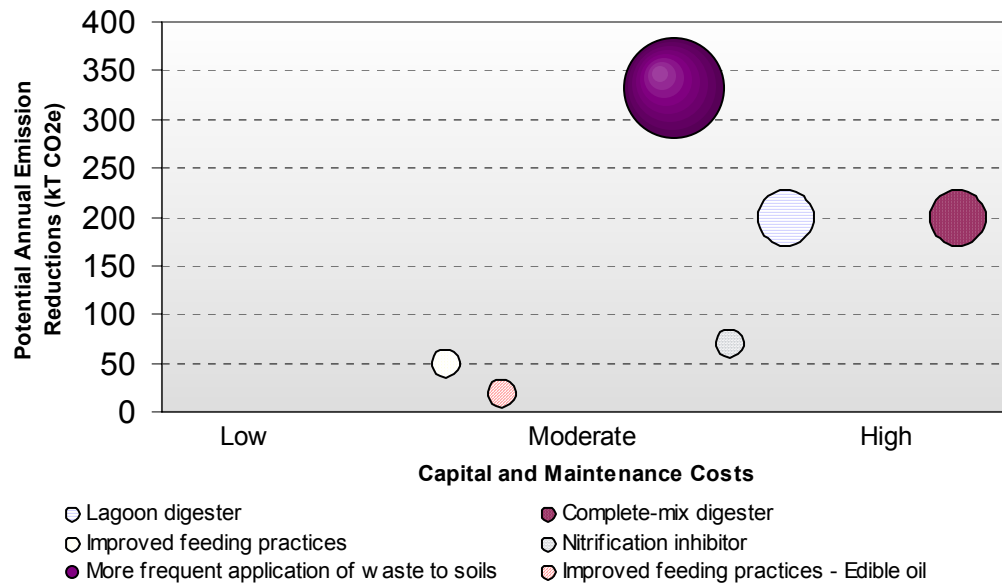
400
350
300
250
200
150
100
50
0

Potential Annual Emission Reductions (kT CO2e)

Low
Moderate
High

Capital and Maintenance Costs

Lagoon digester
Complete-mix digester
Improved feeding practices
Nitrification inhibitor
More frequent application of w aste to soils
Improved feeding practices - Edible oil